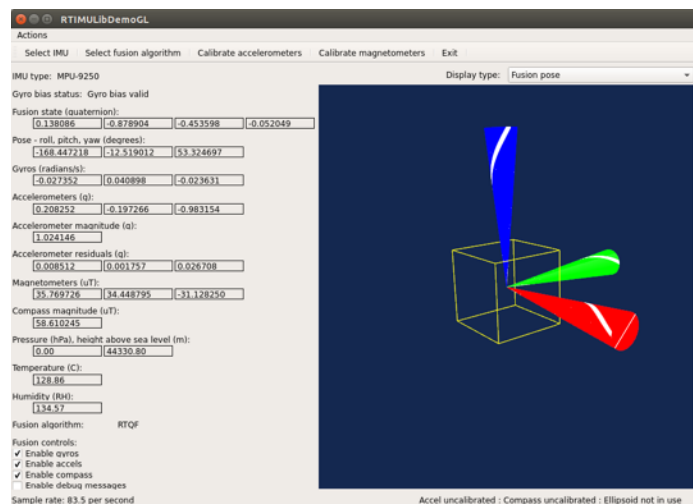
RTIMULibDemoGL

Actions

Select IMU | Select fusion algorithm | Calibrate accelerometers | Calibrate magnetometers | Exit

IMU type: MPU-9250

Display type: Fusion pose

Gyro bias status: Gyro bias valid

Fusion state (quaternion):
0.138086 | -0.878904 | -0.453598 | -0.052049

Pose - roll, pitch, yaw (degrees):
-168.447218 | -12.519012 | 53.324697

Gyros (radians/s):
-0.027352 | 0.040898 | -0.023631

Accelerometers (g):
0.208252 | -0.197266 | -0.983154

Accelerometer magnitude (g):
1.024146

Accelerometer residuals (g):
0.008512 | 0.001757 | 0.026708

Magnetometers (uT):
35.769726 | 34.448795 | -31.128250

Compass magnitude (uT):
58.610245

Pressure (hPa), height above sea level (m):
0.00 | 44330.80

Temperature (C):
128.86

Humidity (RH):
134.57

Fusion algorithm: RTQF

Fusion controls:
✓ Enable gyros
✓ Enable accels
✓ Enable compass
Enable debug messages

Sample rate: 83.5 per second

Accel uncalibrated : Compass uncalibrated : Ellipsoid not in use